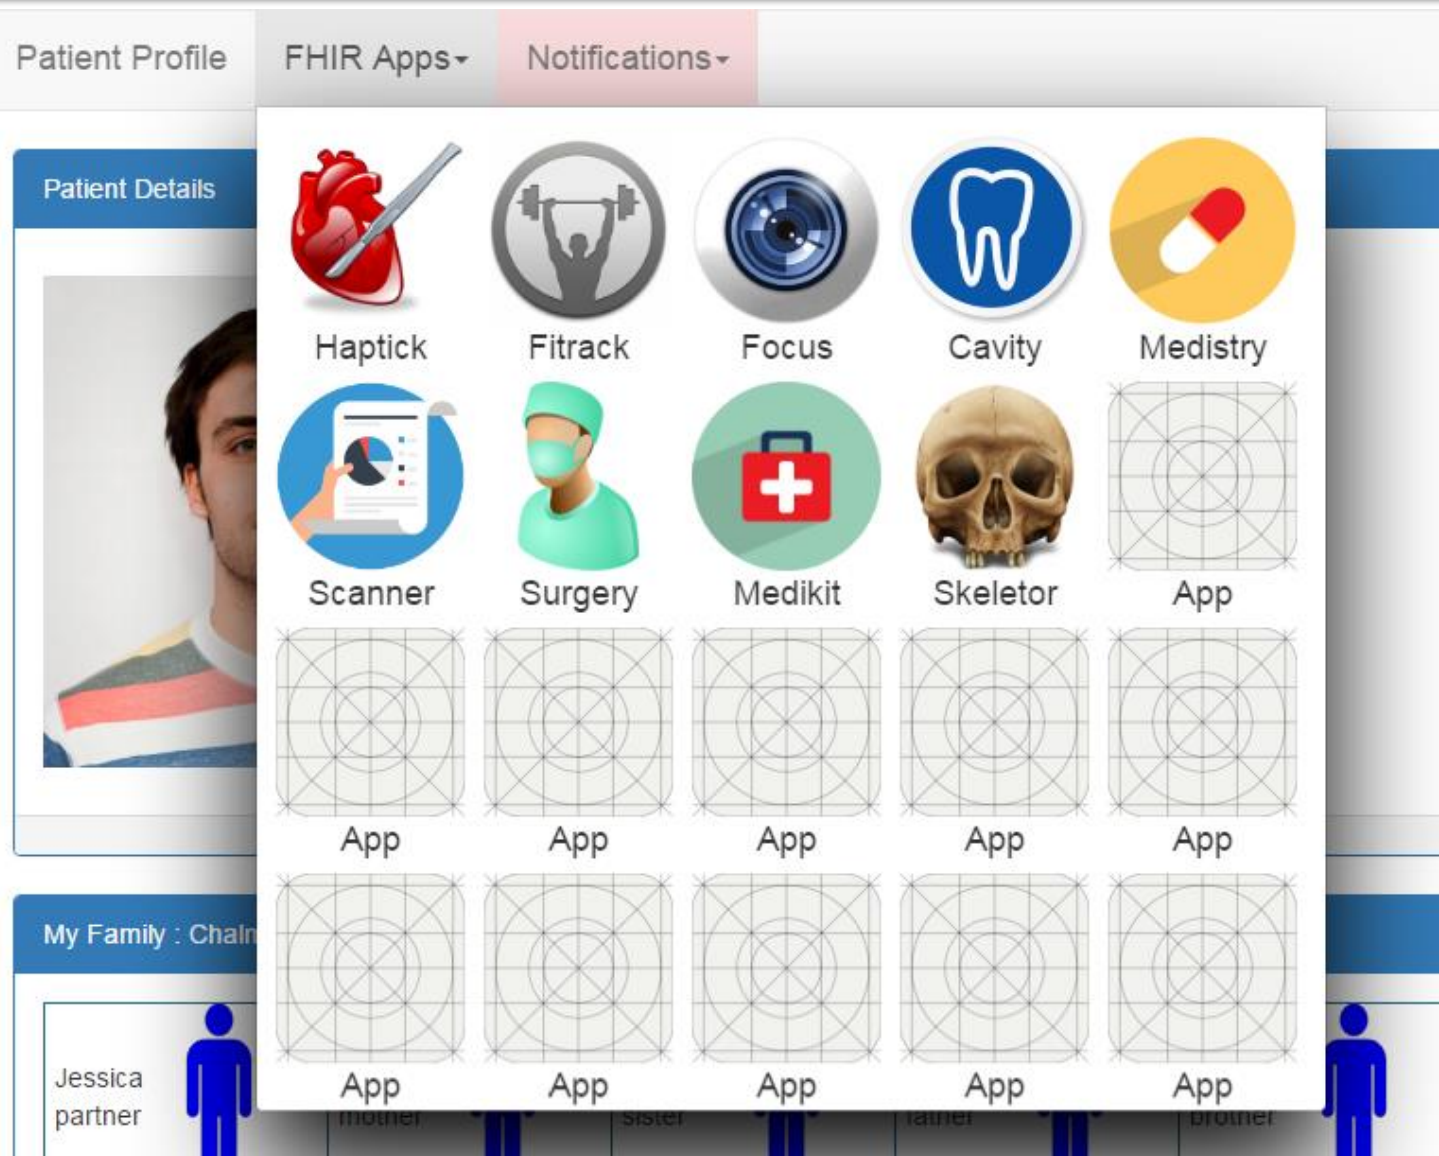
Patient Profile FHIR Apps▾ Notifications▾

Patient Details

Haptick Fitrack Focus Cavity Medistry

Scanner Surgery Medikit Skeletor App

App App App App App

My Family : Chal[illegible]

App App App App App

Jessica partner

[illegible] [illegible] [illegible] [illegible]